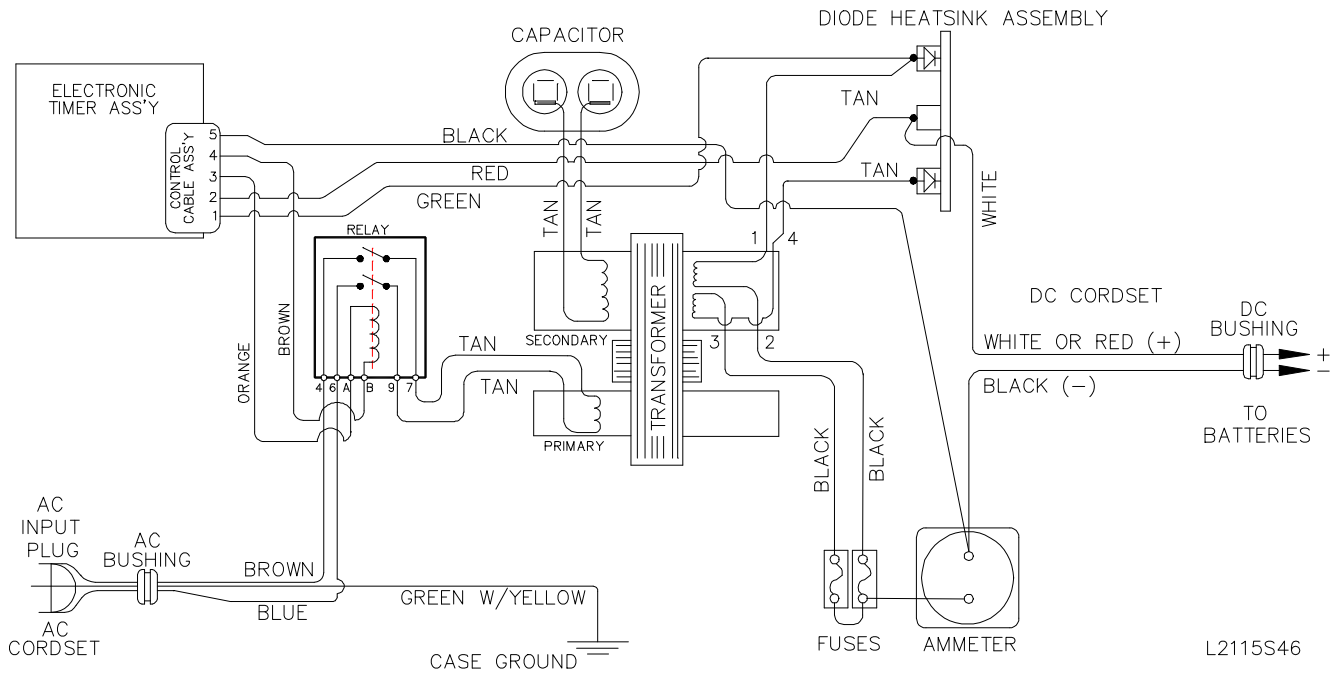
ELECTRONIC TIMER ASS'Y

CONTROL CABLE ASS'Y

5
4
3
2
1

CAPACITOR

DIODE HEATSINK ASSEMBLY

BLACK

RED

GREEN

TAN

TAN

WHITE

TAN

TAN

RELAY

ORANGE

BROWN

4 6 A B 9 7

TAN

TAN

SECONDARY

TRANSFORMER

PRIMARY

1 4

3 2

DC CORDSET

WHITE OR RED (+)

DC BUSHING

+
−

BLACK (−)

TO BATTERIES

BLACK

BLACK

AC INPUT PLUG

AC BUSHING

BROWN

BLUE

GREEN W/YELLOW

AC CORDSET

CASE GROUND

FUSES

AMMETER

L2115S46